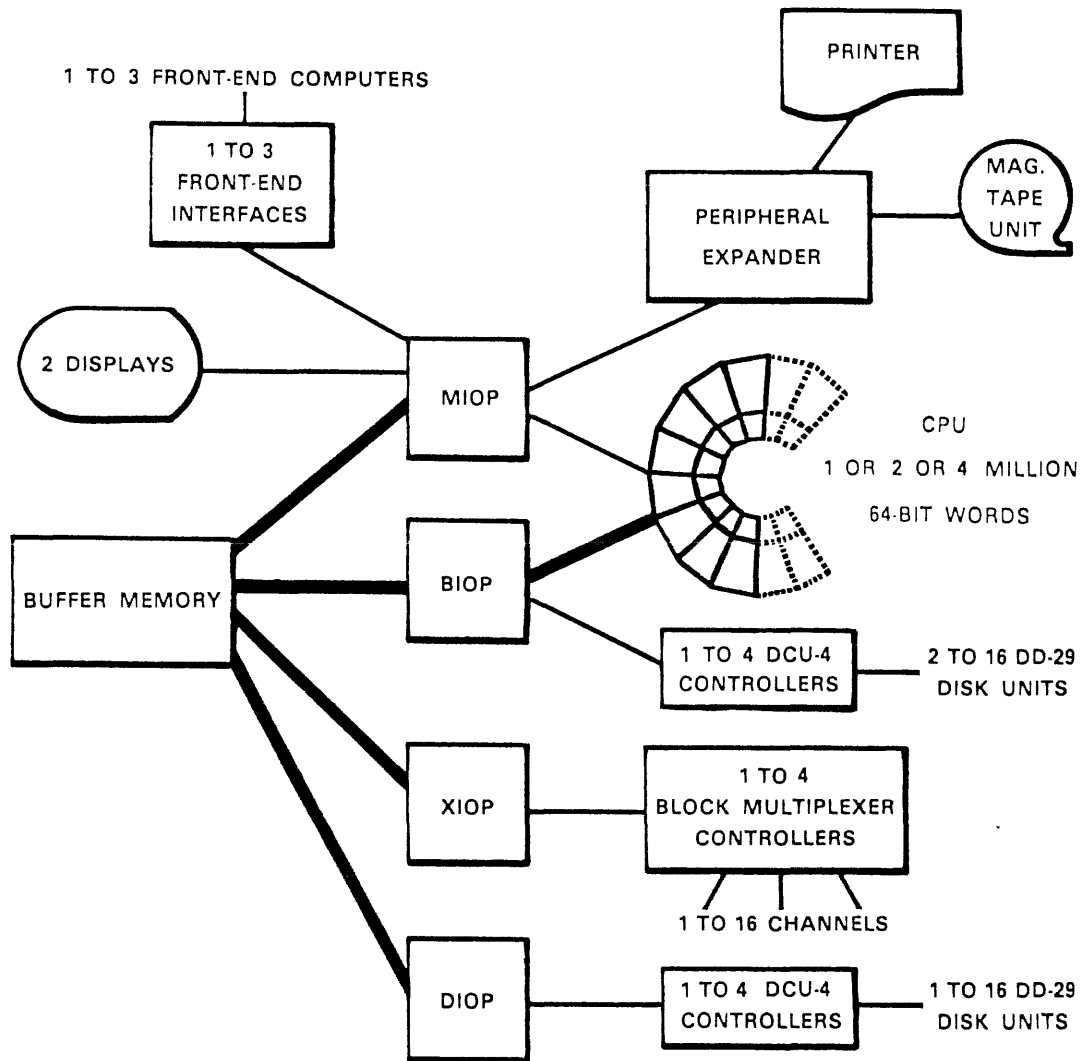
1 TO 3 FRONT-END COMPUTERS

1 TO 3 FRONT-END INTERFACES

PRINTER

MAG. TAPE UNIT

PERIPHERAL EXPANDER

2 DISPLAYS

MIOP

CPU
1 OR 2 OR 4 MILLION
64-BIT WORDS

BUFFER MEMORY

BIOP

1 TO 4 DCU-4 CONTROLLERS

2 TO 16 DD-29 DISK UNITS

XIOP

1 TO 4 BLOCK MULTIPLEXER CONTROLLERS

1 TO 16 CHANNELS

DIOP

1 TO 4 DCU-4 CONTROLLERS

1 TO 16 DD-29 DISK UNITS